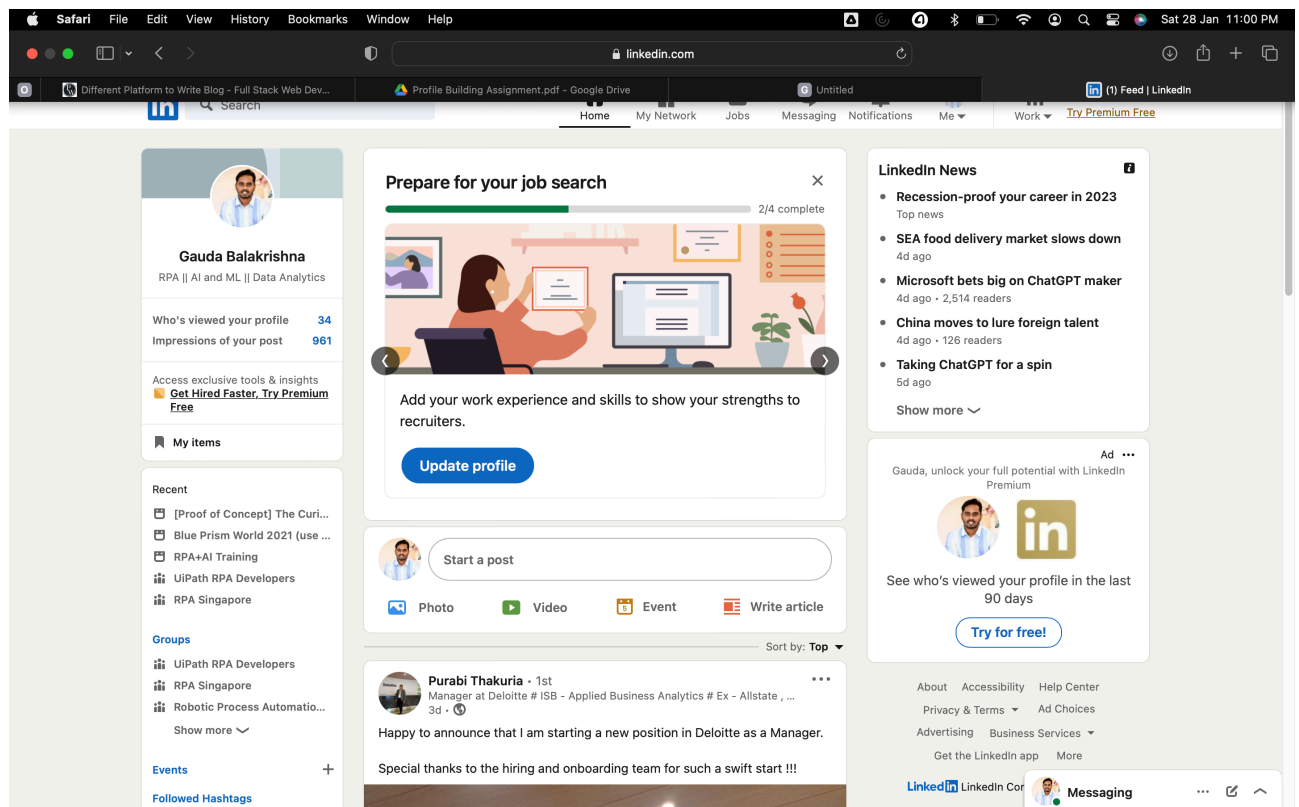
Safari File Edit View History Bookmarks Window Help

Sat 28 Jan 11:00 PM

linkedin.com

Different Platform to Write Blog - Full Stack Web Dev...

Profile Building Assignment.pdf - Google Drive

Untitled

(1) Feed | LinkedIn

Search

Home My Network Jobs Messaging Notifications Me Work Try Premium Free

Gauda Balakrishna

RPA || AI and ML || Data Analytics

Who's viewed your profile 34

Impressions of your post 961

Access exclusive tools & insights

Get Hired Faster, Try Premium Free

My items

Recent

[Proof of Concept] The Curi...

Blue Prism World 2021 (use ...

RPA+AI Training

UiPath RPA Developers

RPA Singapore

Groups

UiPath RPA Developers

RPA Singapore

Robotic Process Automatio...

Show more

Events

Followed Hashtags

Prepare for your job search

2/4 complete

Add your work experience and skills to show your strengths to recruiters.

Update profile

Start a post

Photo Video Event Write article

Sort by: Top

Purabi Thakuria • 1st

Manager at Deloitte # ISB - Applied Business Analytics # Ex - Allstate , ...

3d •

Happy to announce that I am starting a new position in Deloitte as a Manager.

Special thanks to the hiring and onboarding team for such a swift start !!!

LinkedIn News

Recession-proof your career in 2023

Top news

SEA food delivery market slows down

4d ago

Microsoft bets big on ChatGPT maker

4d ago • 2,514 readers

China moves to lure foreign talent

4d ago • 126 readers

Taking ChatGPT for a spin

5d ago

Show more

Ad

Gauda, unlock your full potential with LinkedIn Premium

See who's viewed your profile in the last 90 days

Try for free!

About Accessibility Help Center

Privacy & Terms Ad Choices

Advertising Business Services

Get the LinkedIn app More

LinkedIn LinkedIn Cor

Messaging